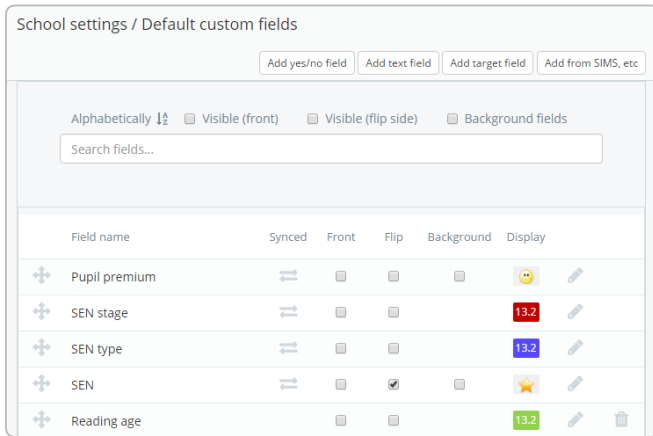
School settings / Default custom fields

Add yes/no field | Add text field | Add target field | Add from SIMS, etc

Alphabetically ↓$^A_Z$ Visible (front) Visible (flip side) Background fields

Search fields...

| Field name | Synced | Front | Flip | Background | Display |
|---|---|---|---|---|---|
| Pupil premium | | | | | |
| SEN stage | | | | | 13.2 |
| SEN type | | | | | 13.2 |
| SEN | | | | | |
| Reading age | | | | | 13.2 |